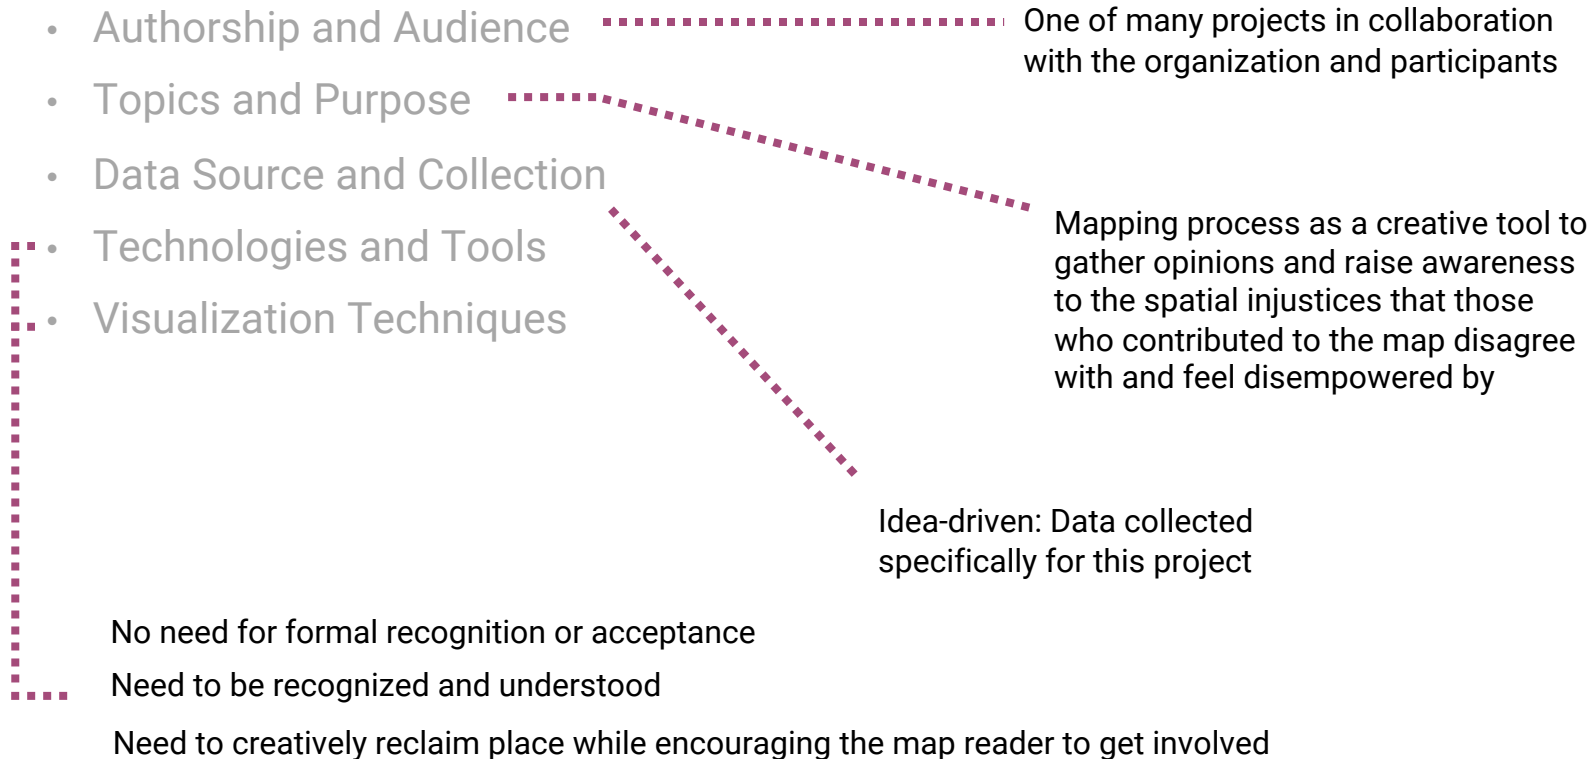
- Authorship and Audience
- Topics and Purpose
- Data Source and Collection
- Technologies and Tools
- Visualization Techniques

One of many projects in collaboration with the organization and participants

Mapping process as a creative tool to gather opinions and raise awareness to the spatial injustices that those who contributed to the map disagree with and feel disempowered by

Idea-driven: Data collected specifically for this project

No need for formal recognition or acceptance

Need to be recognized and understood

Need to creatively reclaim place while encouraging the map reader to get involved